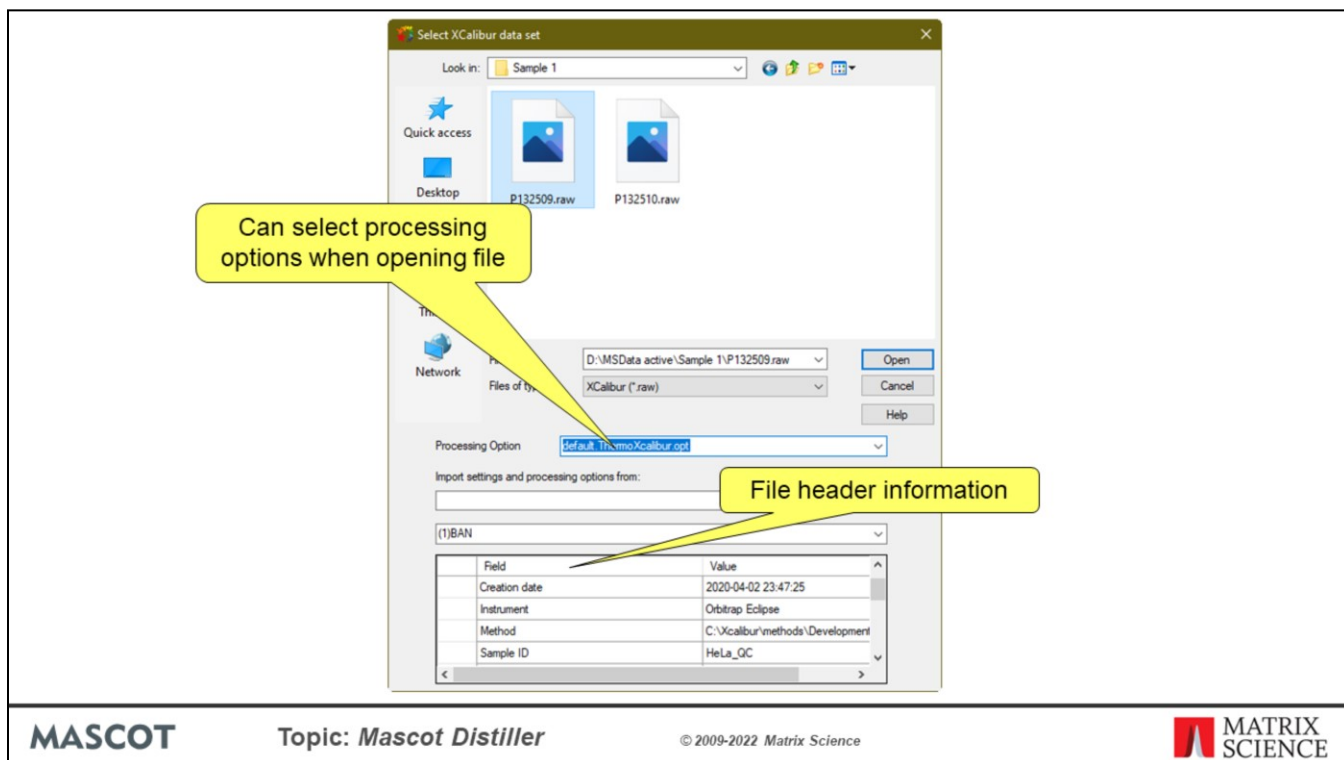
Select XCalibur data set

Look in: Sample 1

Quick access

Desktop

P132509.raw

P132510.raw

Can select processing options when opening file

Th

Network

Fi

Files of ty

D:\MSData active\Sample 1\P132509.raw

XCalibur (*.raw)

Open

Cancel

Help

Processing Option

default.ThermoXcalibur.opt

Import settings and processing options from:

File header information

(1)BAN

| | Field | Value |
|---|---|---|
| | Creation date | 2020-04-02 23:47:25 |
| | Instrument | Orbitrap Eclipse |
| | Method | C:\Xcalibur\methods\Development |
| | Sample ID | HeLa_QC |

MASCOT

Topic: Mascot Distiller

© 2009-2022 Matrix Science

MATRIX SCIENCE